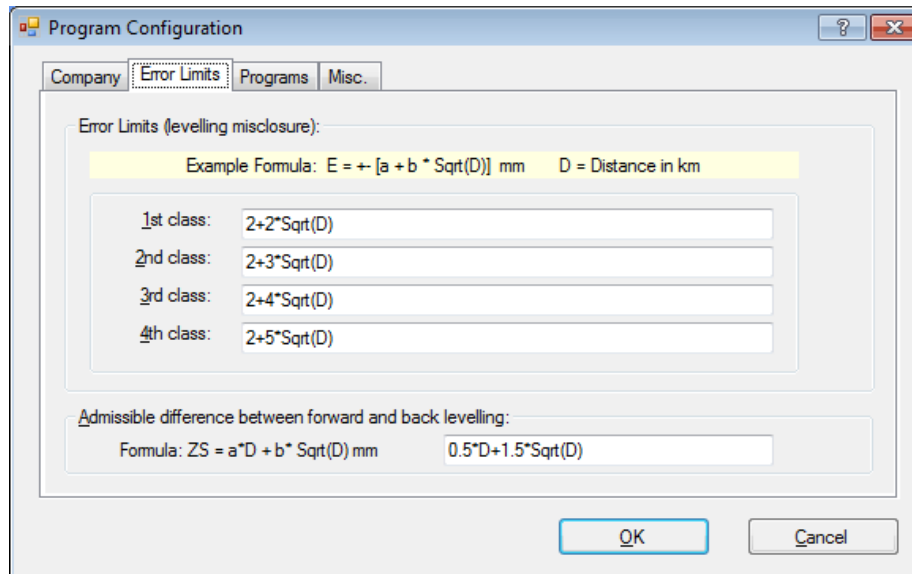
Program Configuration

?

Company | Error Limits | Programs | Misc.

Error Limits (levelling misclosure):

Example Formula: E = +- [a + b * Sqrt(D)] mm D = Distance in km

1st class: 2+2*Sqrt(D)

2nd class: 2+3*Sqrt(D)

3rd class: 2+4*Sqrt(D)

4th class: 2+5*Sqrt(D)

Admissible difference between forward and back levelling:

Formula: ZS = a*D + b* Sqrt(D) mm 0.5*D+1.5*Sqrt(D)

OK Cancel